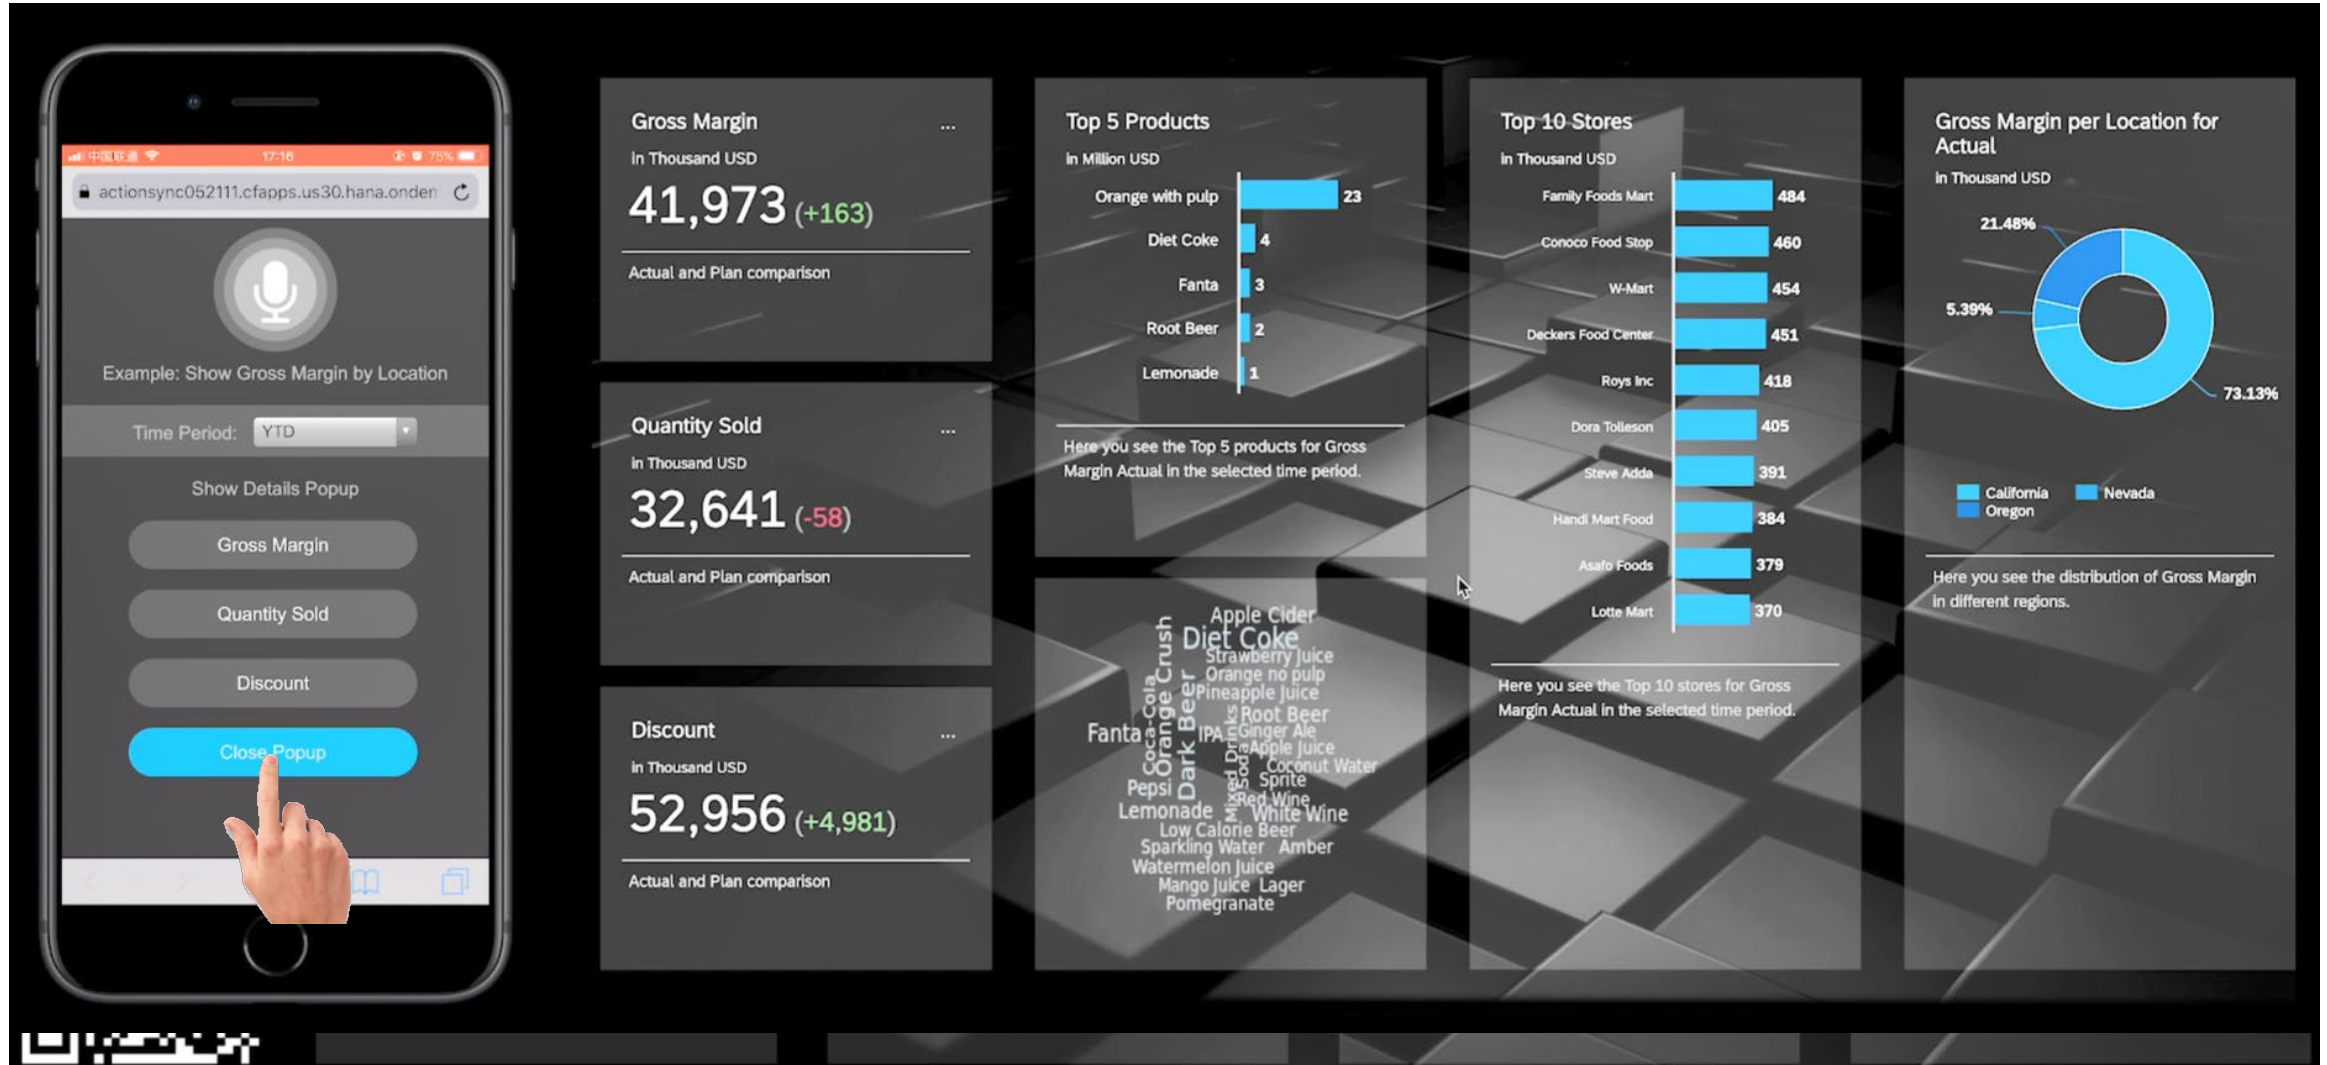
中国联通 17:16 75%

actionsync052111.cfapps.us30.hana.onden

Example: Show Gross Margin by Location

Time Period: YTD

Show Details Popup

Gross Margin

Quantity Sold

Discount

Close Popup

Gross Margin ...
in Thousand USD
41,973 (+163)
Actual and Plan comparison

Quantity Sold ...
in Thousand USD
32,641 (-58)
Actual and Plan comparison

Discount ...
in Thousand USD
52,956 (+4,981)
Actual and Plan comparison

Top 5 Products
in Million USD

| Product | Value |
|---|---|
| Orange with pulp | 23 |
| Diet Coke | 4 |
| Fanta | 3 |
| Root Beer | 2 |
| Lemonade | 1 |

Here you see the Top 5 products for Gross Margin Actual in the selected time period.

Apple Cider Diet Coke Strawberry Juice Orange no pulp Pineapple Juice Root Beer Ginger Ale Apple Juice Coconut Water Sprite Red Wine White Wine Fanta Coca-Cola Orange Crush Dark Beer IPA Mixed Drinks Soda Pepsi Lemonade Low Calorie Beer Sparkling Water Amber Watermelon Juice Mango Juice Lager Pomegranate

Top 10 Stores
in Thousand USD

| Store | Value |
|---|---|
| Family Foods Mart | 484 |
| Conoco Food Stop | 460 |
| W-Mart | 454 |
| Deckers Food Center | 451 |
| Roys Inc | 418 |
| Dora Tolleson | 405 |
| Steve Adda | 391 |
| Handi Mart Food | 384 |
| Asafo Foods | 379 |
| Lotte Mart | 370 |

Here you see the Top 10 stores for Gross Margin Actual in the selected time period.

Gross Margin per Location for Actual
in Thousand USD

21.48%
5.39%
73.13%

California Nevada
Oregon

Here you see the distribution of Gross Margin in different regions.